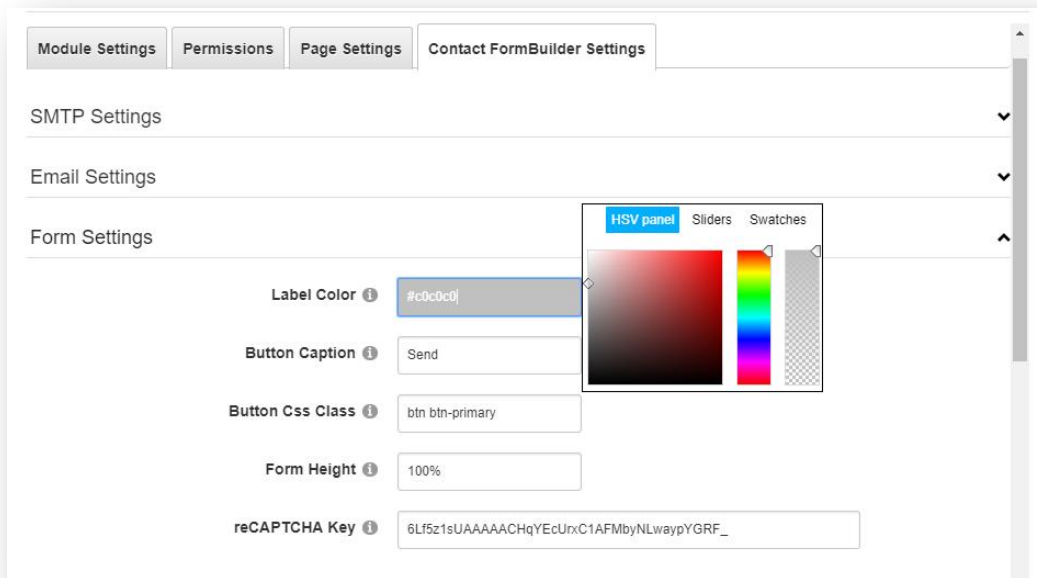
Module Settings
Permissions
Page Settings
Contact FormBuilder Settings

SMTP Settings

Email Settings

Form Settings

HSV panel
Sliders
Swatches

Label Color
#c0c0c0

Button Caption
Send

Button Css Class
btn btn-primary

Form Height
100%

reCAPTCHA Key
6Lf5z1sUAAAAACHqYEcUrxC1AFMbyNLwaypYGRF_